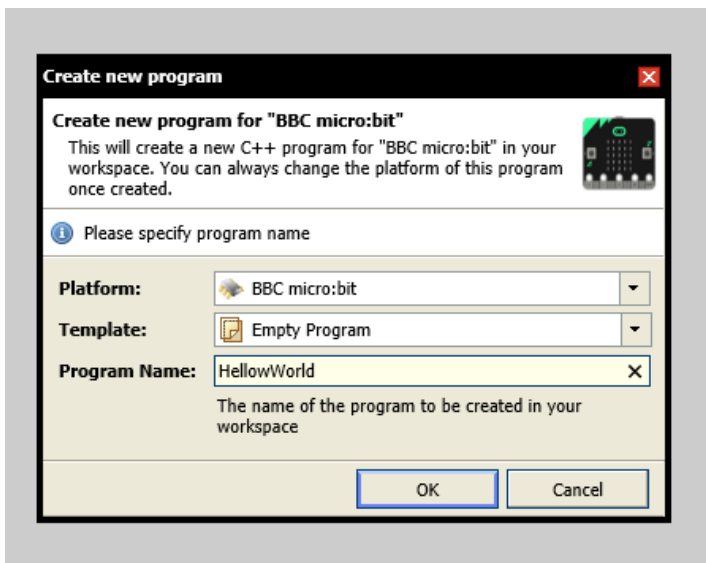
Create new program

Create new program for "BBC micro:bit"

This will create a new C++ program for "BBC micro:bit" in your workspace. You can always change the platform of this program once created.

Please specify program name

| | |
|---|---|
| **Platform:** | BBC micro:bit |
| **Template:** | Empty Program |
| **Program Name:** | HellowWorld |

The name of the program to be created in your workspace

OK

Cancel